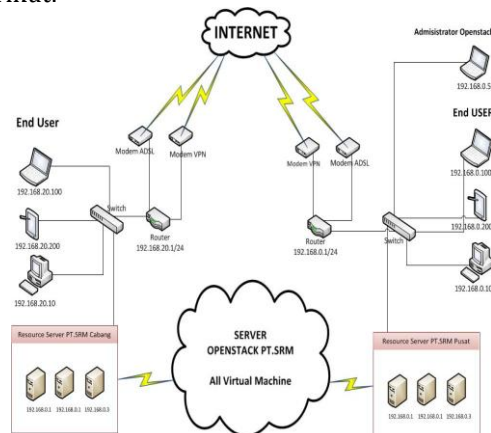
INTERNET

Administrator Openstack

192.168.0.5

End User

End USER

Modem ADSL

Modem VPN

Modem VPN

Modem ADSL

192.168.20.100

192.168.0.100

Switch

192.168.20.200

192.168.0.200

Router
192.168.20.1/24

Router
192.168.0.1/24

Switch

192.168.20.10

192.168.0.10

Resource Server PT.SRM Cabang

SERVER
OPENSTACK PT.SRM

All Virtual Machine

Resource Server PT.SRM Pusat

192.168.0.1 192.168.0.1 192.168.0.3

192.168.0.1 192.168.0.1 192.168.0.3